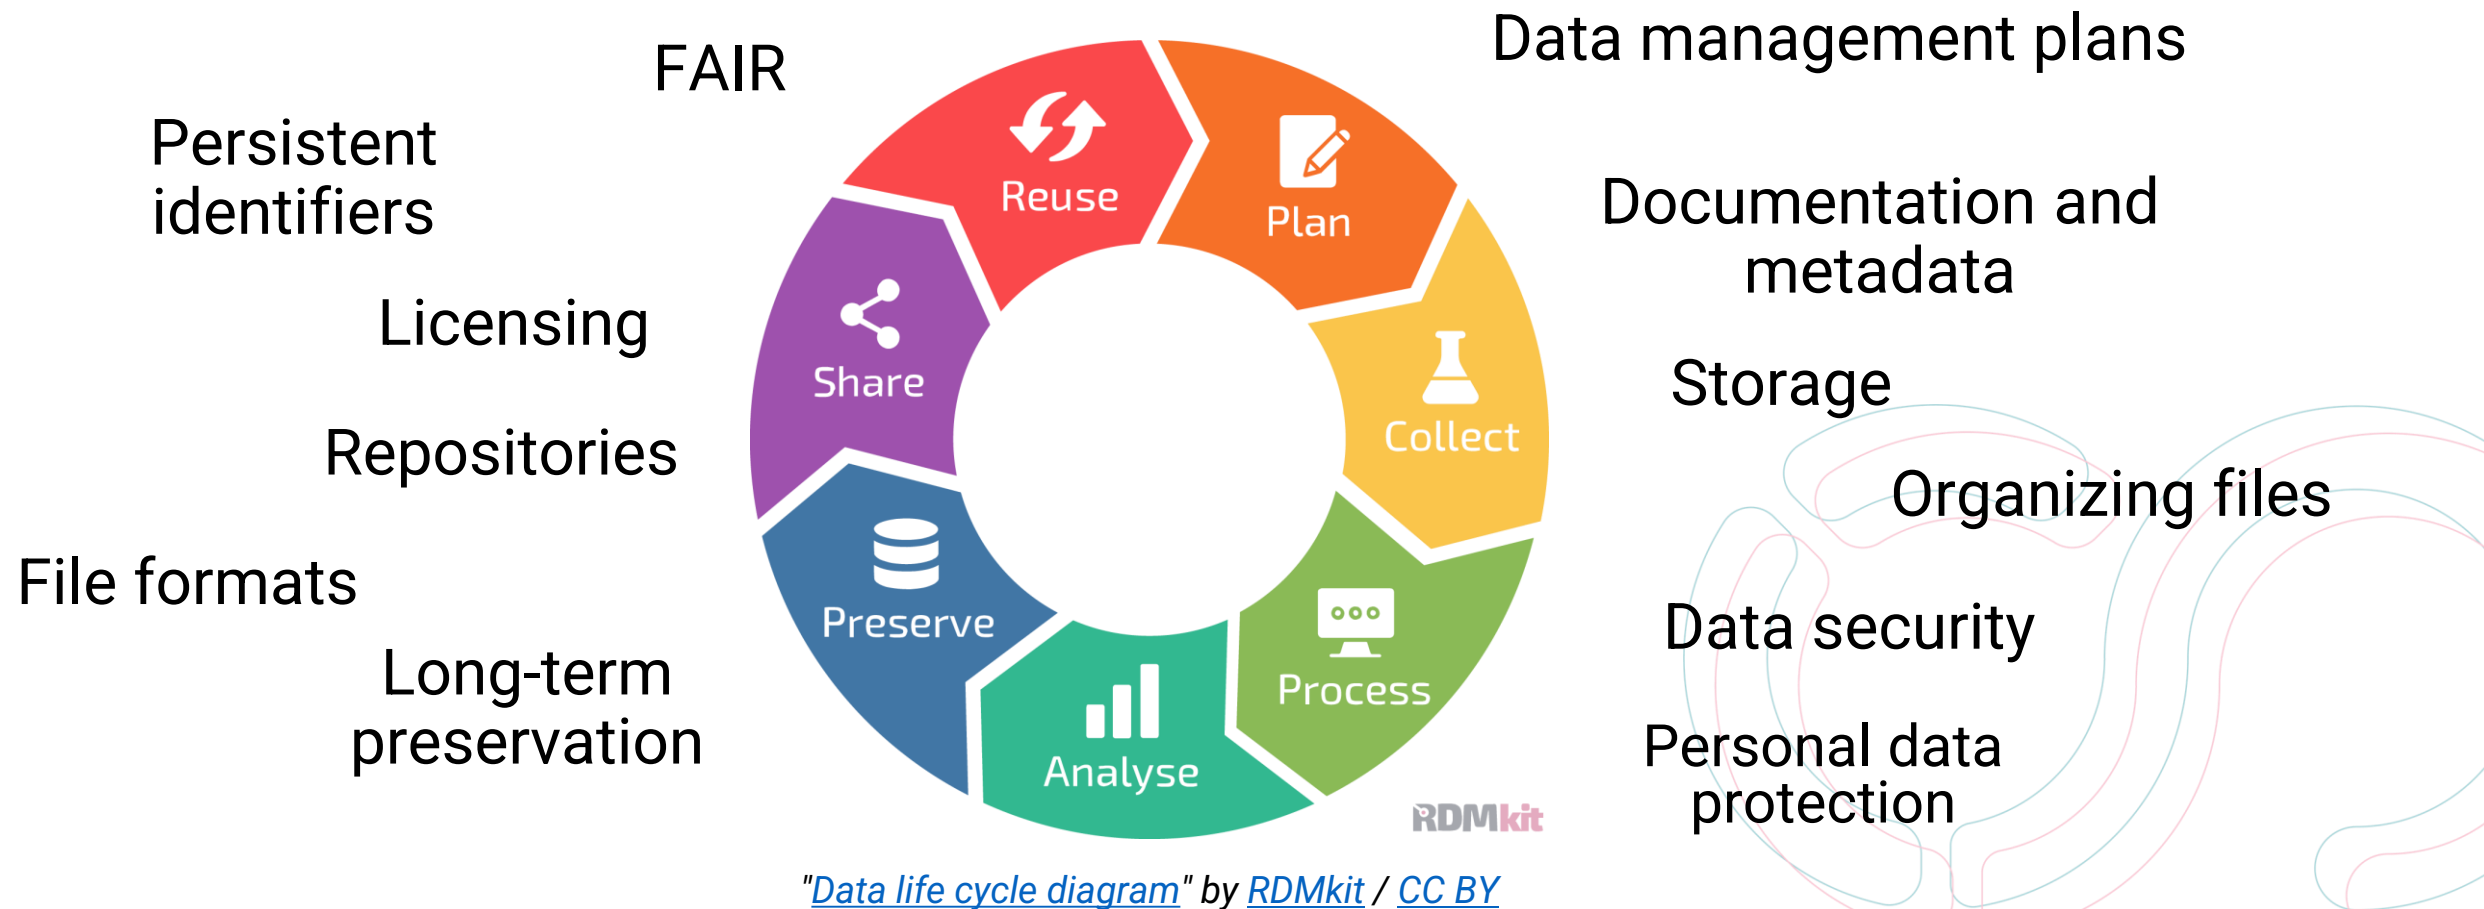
FAIR

Persistent identifiers

Licensing

Repositories

File formats

Long-term preservation

Reuse

Plan

Collect

Process

Analyse

Preserve

Share

RDMkit

Data management plans

Documentation and metadata

Storage

Organizing files

Data security

Personal data protection

"Data life cycle diagram" by RDMkit / CC BY